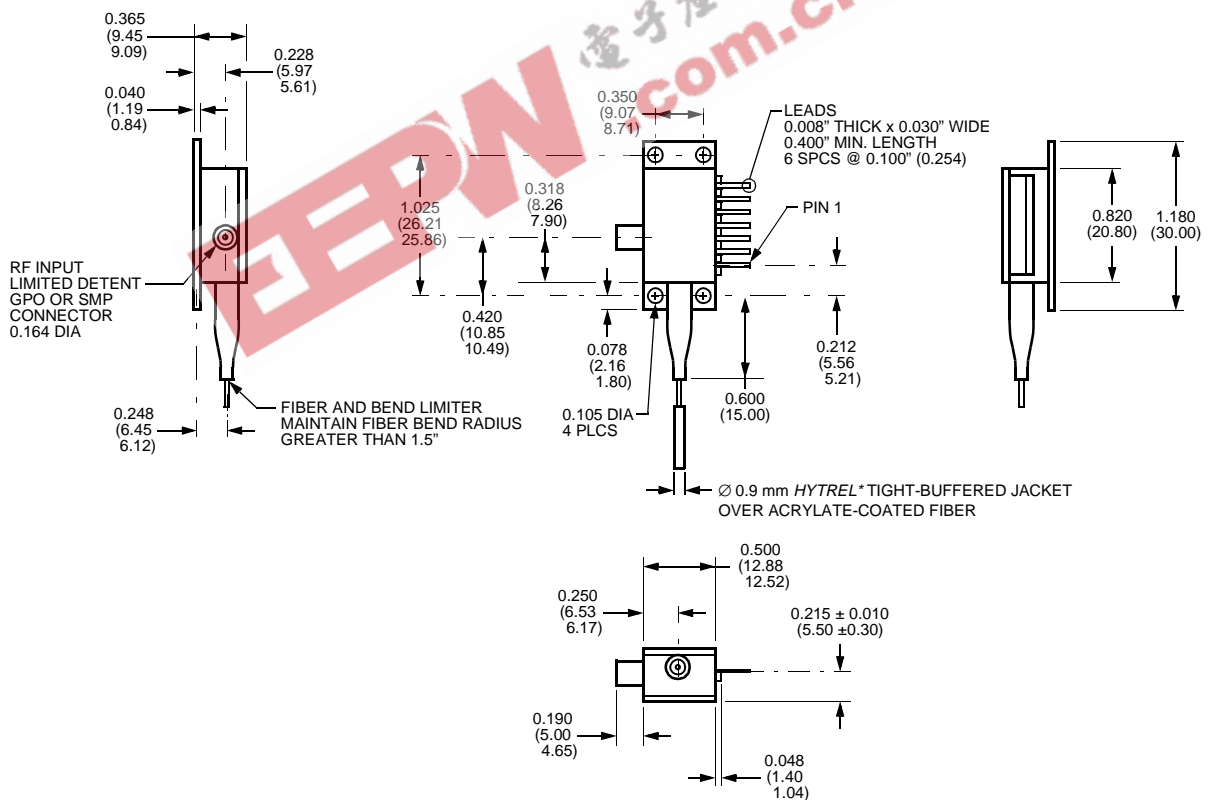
0.365
(9.45
9.09)

0.228
(5.97
5.61)

0.040
(1.19
0.84)

RF INPUT
LIMITED DETENT
GPO OR SMP
CONNECTOR
0.164 DIA

0.248
(6.45
6.12)

FIBER AND BEND LIMITER
MAINTAIN FIBER BEND RADIUS
GREATER THAN 1.5"

EDN

电子产品世界

.com.cn

0.350
(9.07
8.71)

LEADS
0.008" THICK x 0.030" WIDE
0.400" MIN. LENGTH
6 SPCS @ 0.100" (0.254)

PIN 1

1.025
(26.21
25.86)

0.318
(8.26
7.90)

0.420
(10.85
10.49)

0.078
(2.16
1.80)

0.105 DIA
4 PLCS

0.600
(15.00)

0.212
(5.56
5.21)

0.820
(20.80)

1.180
(30.00)

$\varnothing$ 0.9 mm *HYTREL** TIGHT-BUFFERED JACKET
OVER ACRYLATE-COATED FIBER

0.500
(12.88
12.52)

0.250
(6.53
6.17)

0.215 ± 0.010
(5.50 ±0.30)

0.190
(5.00
4.65)

0.048
(1.40
1.04)